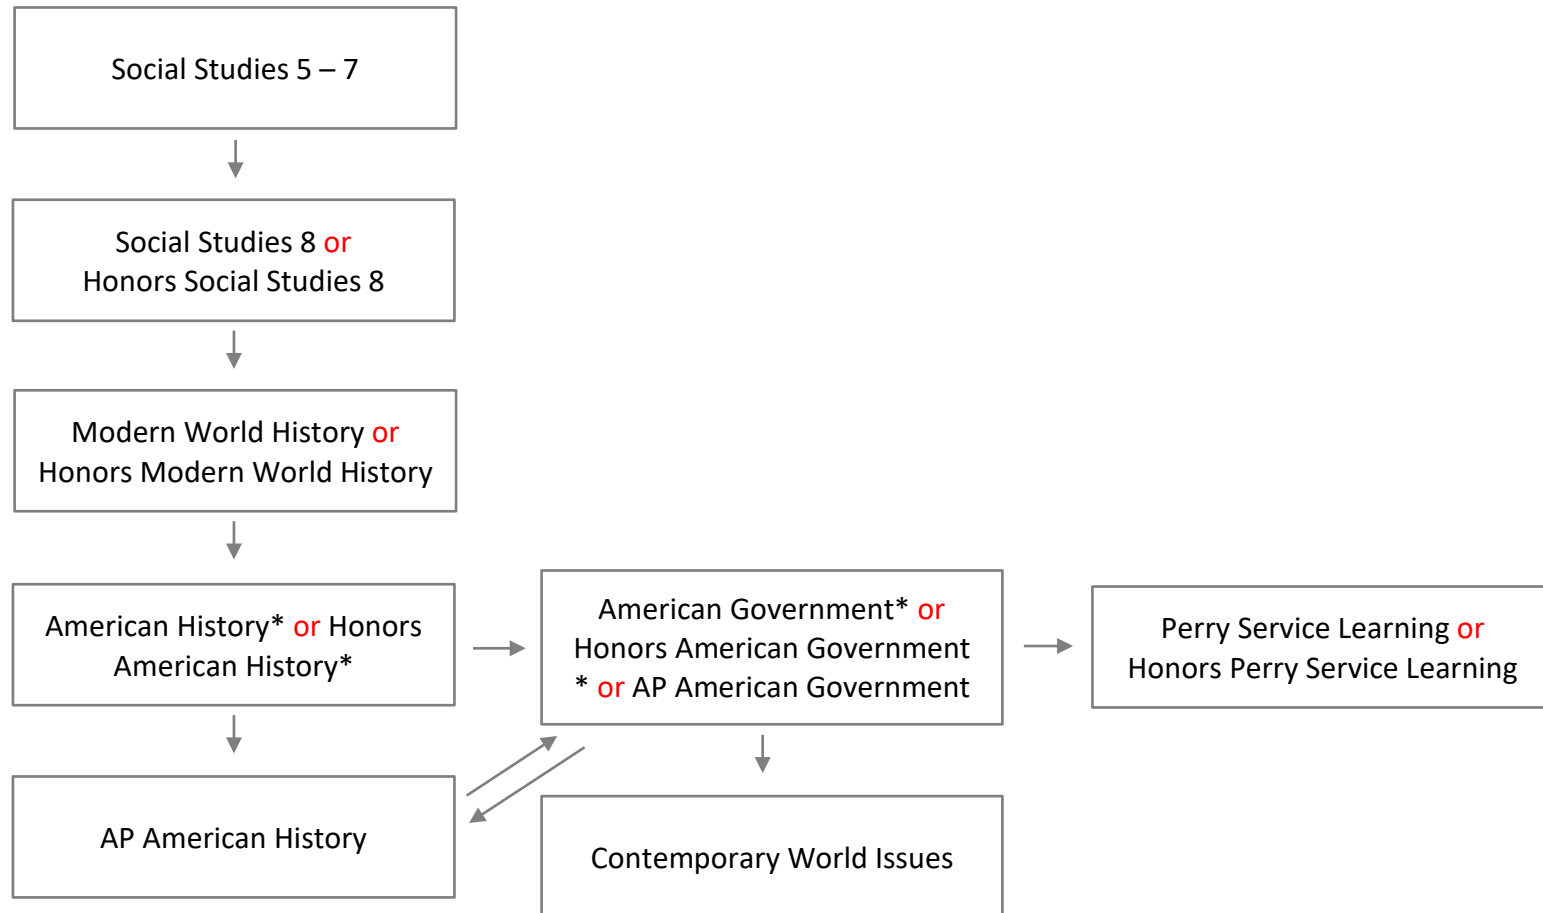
Social Studies 5 – 7

Social Studies 8 or
Honors Social Studies 8

Modern World History or
Honors Modern World History

American History* or Honors
American History*

American Government* or
Honors American Government
* or AP American Government

Perry Service Learning or
Honors Perry Service Learning

AP American History

Contemporary World Issues